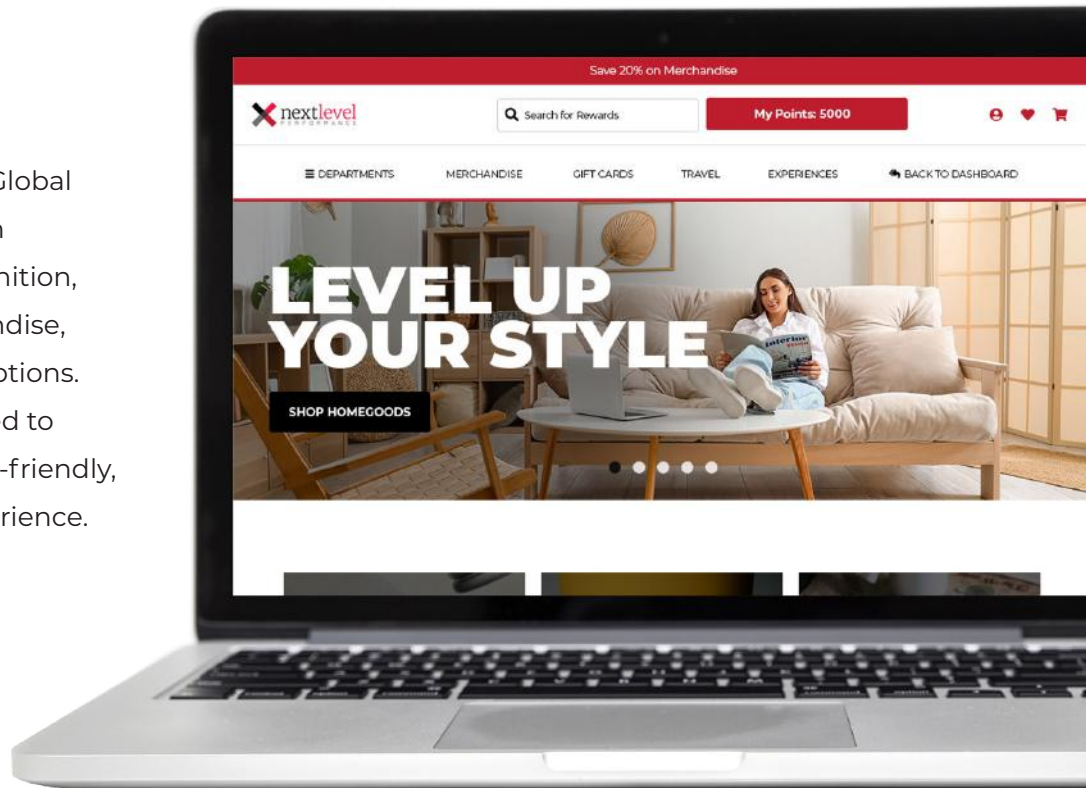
Global
n
nition,
ndise,
ptions.
d to
-friendly,
rience.

Save 20% on Merchandise

nextlevel
PERFORMANCE

Search for Rewards

My Points: 5000

DEPARTMENTS MERCHANDISE GIFT CARDS TRAVEL EXPERIENCES BACK TO DASHBOARD

LEVEL UP
YOUR STYLE

SHOP HOMEGOODS

Interior